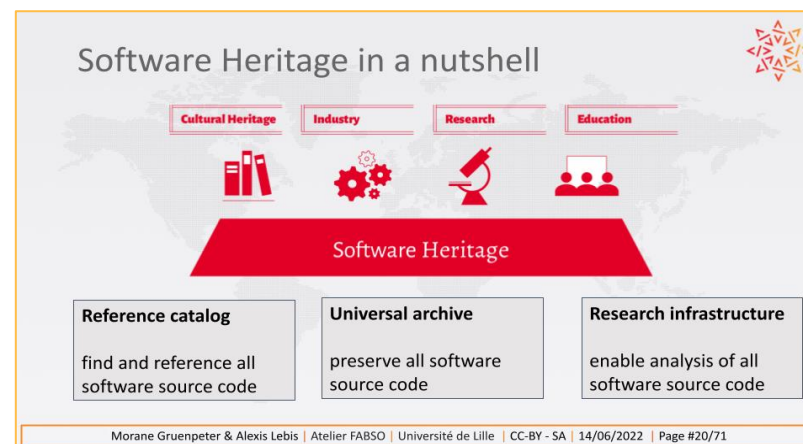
Software Heritage in a nutshell

Cultural Heritage | Industry | Research | Education

Software Heritage

Reference catalog

find and reference all software source code

Universal archive

preserve all software source code

Research infrastructure

enable analysis of all software source code

Morane Gruenpeter & Alexis Lebis | Atelier FABSO | Université de Lille | CC-BY - SA | 14/06/2022 | Page #20/71